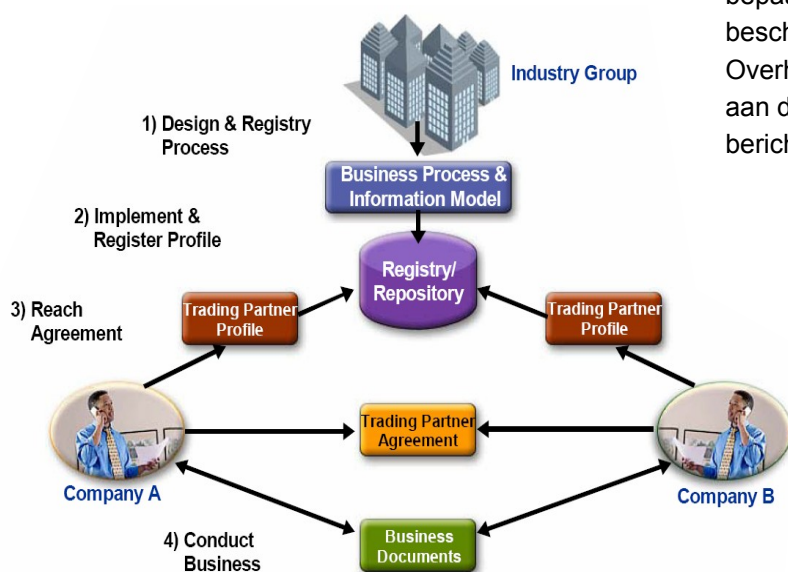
bepa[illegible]
besch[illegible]
Overh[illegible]
aan d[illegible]
berich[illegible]

Industry Group

1) Design & Registry Process

Business Process & Information Model

2) Implement & Register Profile

Registry/ Repository

3) Reach Agreement

Trading Partner Profile

Trading Partner Profile

Trading Partner Agreement

Company A

Company B

4) Conduct Business

Business Documents